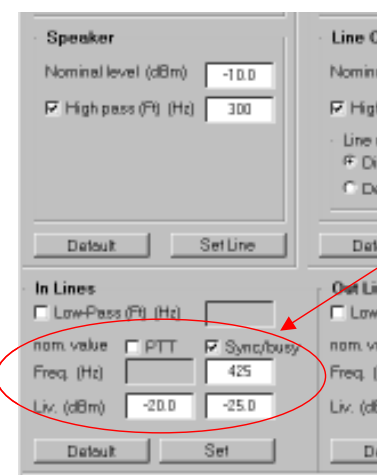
Speaker

Nominal level (dBm) -10.0

☑ High pass (Ft) (Hz) 300

Default Set Line

In Lines

☐ Low-Pass (Ft) (Hz)

nom. value ☐ PTT ☑ Sync/busy

Freq. (Hz) 425

Liv. (dBm) -20.0 -25.0

Default Set

Line O

Nomin

☑ High

Line

◉ Di

○ De

Def

Out Li

☐ Low

nom. v

Freq. (

Liv. (dB

D